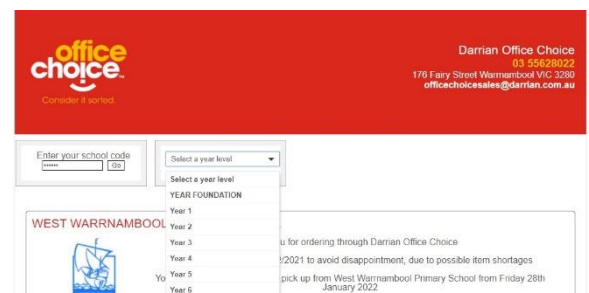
office choice™
Consider it sorted.

Darrian Office Choice
03 55628022
176 Fairy Street Warrnambool VIC 3280
officechoicesales@darrian.com.au

Enter your school code
••••••
Go

Select a year level
Select a year level
YEAR FOUNDATION
Year 1
Year 2
Year 3
Year 4
Year 5
Year 6

WEST WARRNAMBOOL

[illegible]u for ordering through Darrian Office Choice

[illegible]2/2021 to avoid disappointment, due to possible item shortages

Yo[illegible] pick up from West Warrnambool Primary School from Friday 28th January 2022